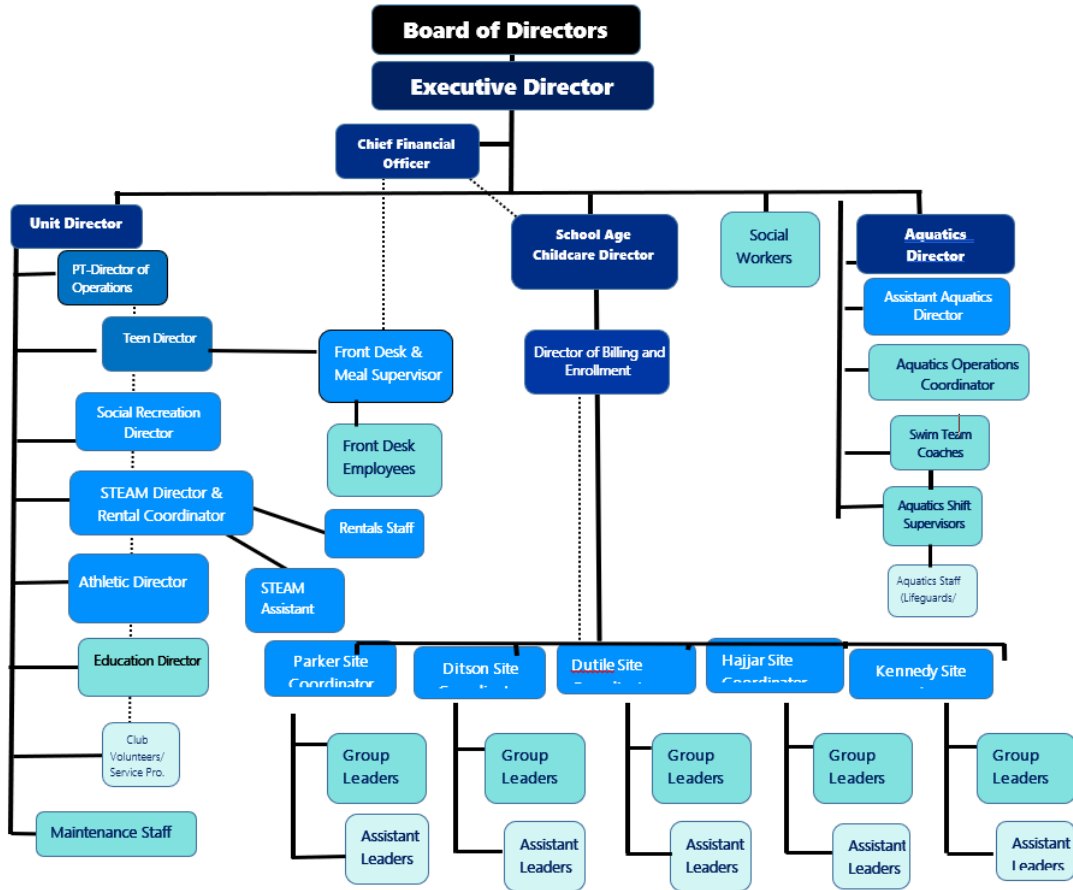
Board of Directors

Executive Director

Chief Financial Officer

Unit Director

PT-Director of Operations

Teen Director

Social Recreation Director

STEAM Director & Rental Coordinator

Athletic Director

Education Director

Club Volunteers/ Service Pro.

Maintenance Staff

Front Desk & Meal Supervisor

Front Desk Employees

Rentals Staff

STEAM Assistant

School Age Childcare Director

Director of Billing and Enrollment

Social Workers

Aquatics Director

Assistant Aquatics Director

Aquatics Operations Coordinator

Swim Team Coaches

Aquatics Shift Supervisors

Aquatics Staff (Lifeguards/

Parker Site Coordinator

Ditson Site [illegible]

Dutile Site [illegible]

Hajjar Site Coordinator

Kennedy Site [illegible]

Group Leaders

Assistant Leaders

Group Leaders

Assistant Leaders

Group Leaders

Assistant Leaders

Group Leaders

Assistant Leaders

Group Leaders

Assistant Leaders